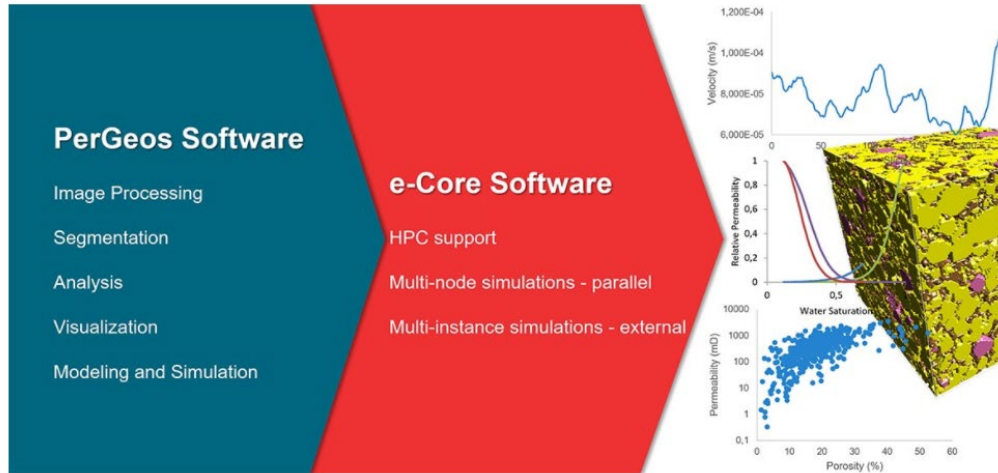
PerGeos Software

Image Processing

Segmentation

Analysis

Visualization

Modeling and Simulation

e-Core Software

HPC support

Multi-node simulations - parallel

Multi-instance simulations - external

1,200E-04
1,000E-04
8,000E-05
6,000E-05
Velocity (m/s)
0
50

1
0,5
0
Relative Permeability
0
0,5
Water Saturation

10000
1000
100
10
1
0,1
Permeability (mD)
0
10
20
30
40
50
60
Porosity (%)